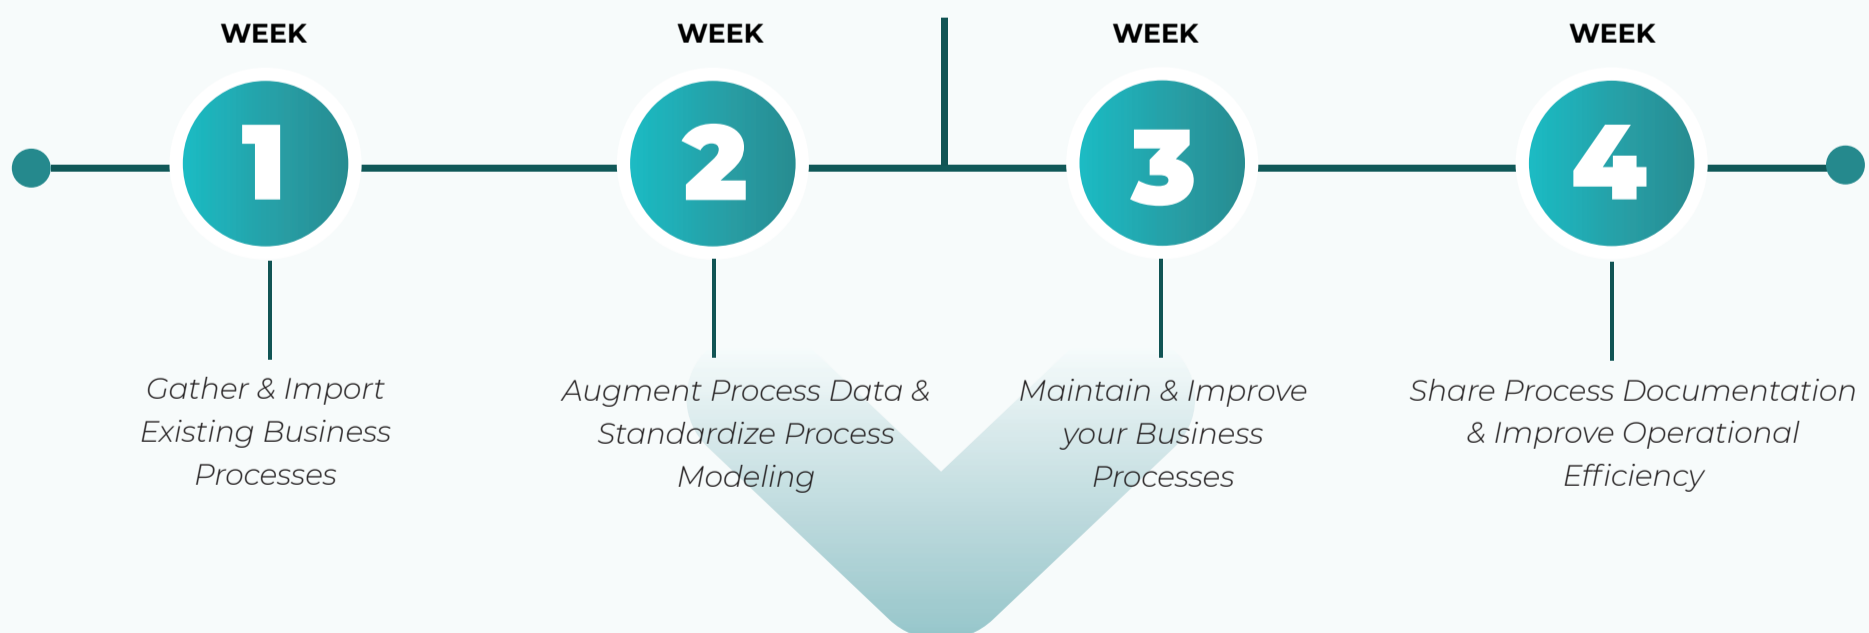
WEEK
1
Gather & Import Existing Business Processes

WEEK
2
Augment Process Data & Standardize Process Modeling

WEEK
3
Maintain & Improve your Business Processes

WEEK
4
Share Process Documentation & Improve Operational Efficiency